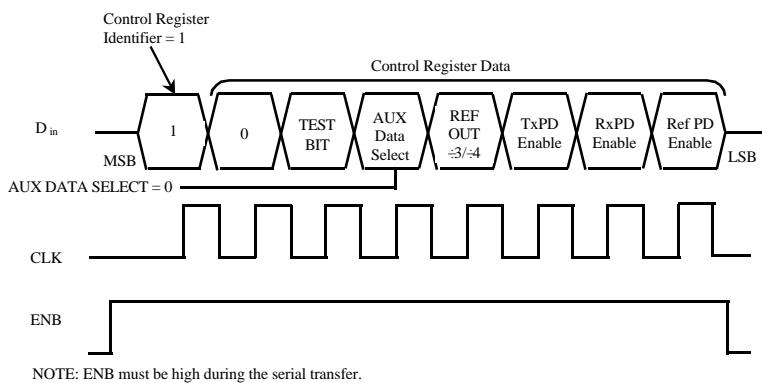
Control Register
Identifier = 1

Control Register Data

$D_{in}$

1

0

TEST BIT

AUX Data Select

REF OUT $\div 3/\div 4$

TxPD Enable

RxPD Enable

Ref PD Enable

MSB

LSB

AUX DATA SELECT = 0

CLK

ENB

NOTE: ENB must be high during the serial transfer.